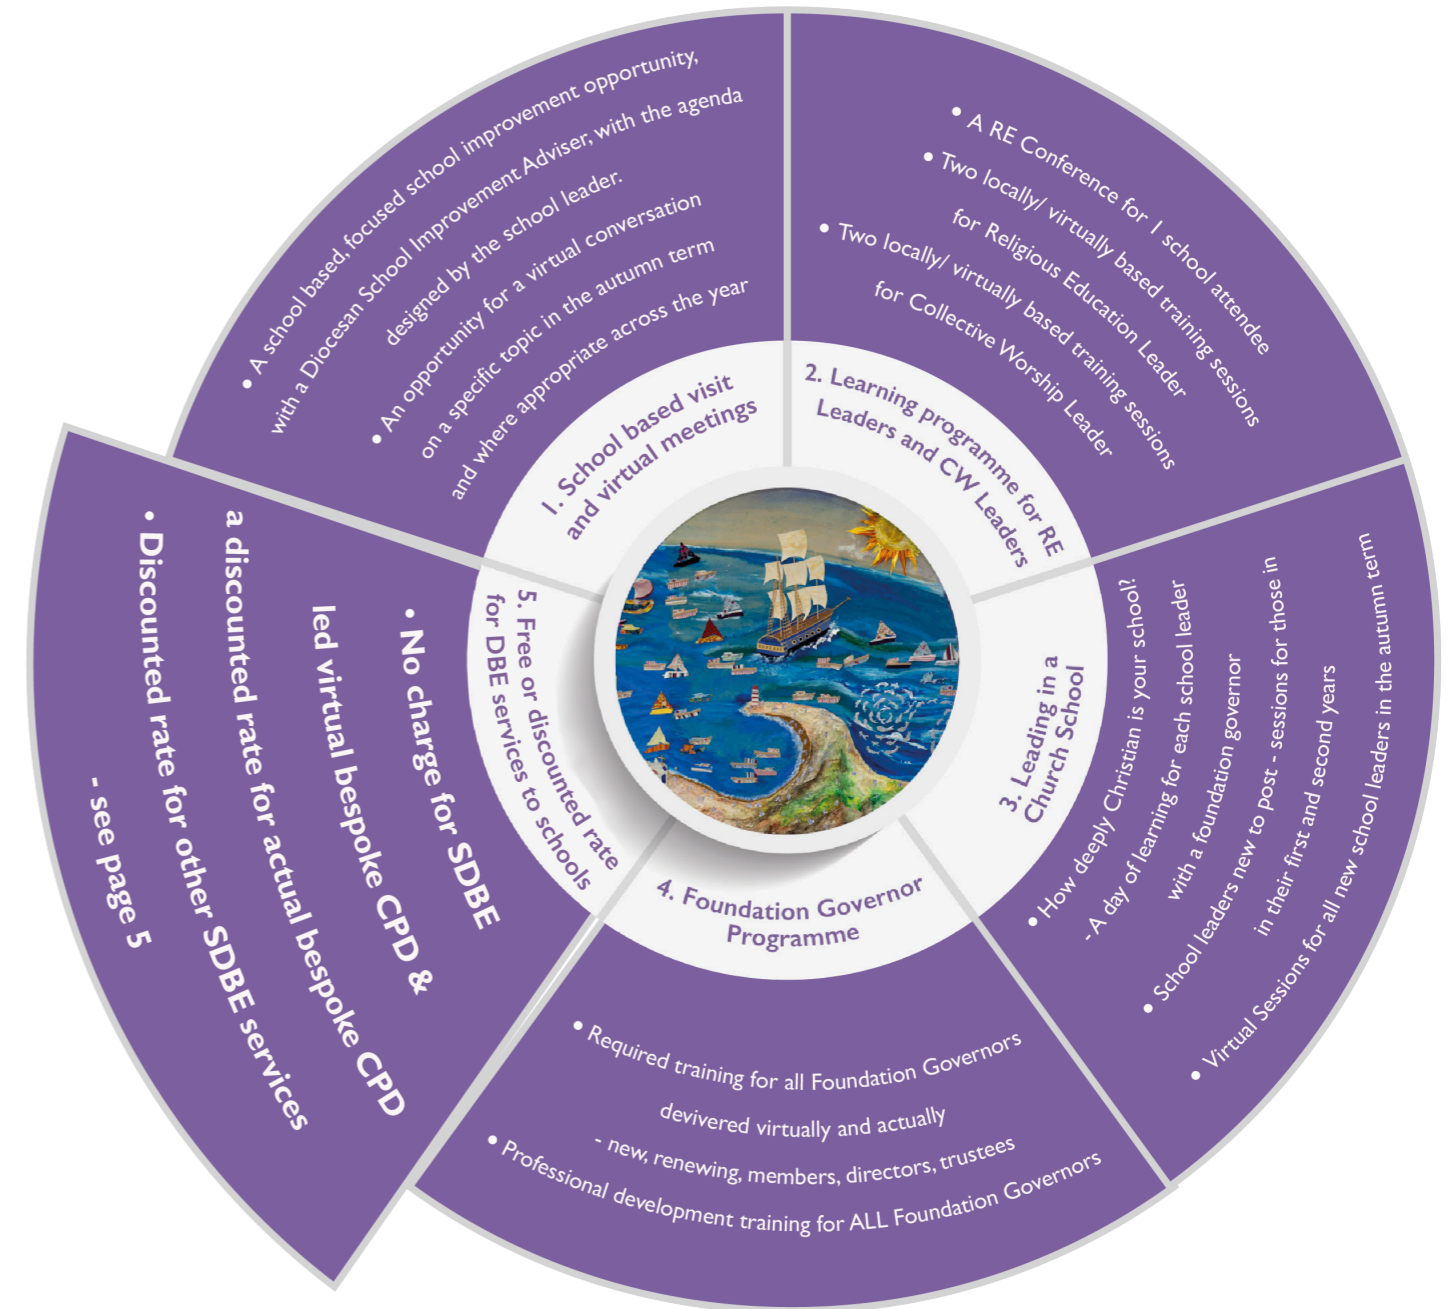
• A school based, focused school improvement opportunity, with a Diocesan School Improvement Adviser, with the agenda designed by the school leader.
• An opportunity for a virtual conversation on a specific topic in the autumn term and where appropriate across the year

1. School based visit and virtual meetings

• A RE Conference for 1 school attendee
• Two locally/ virtually based training sessions for Religious Education Leader
• Two locally/ virtually based training sessions for Collective Worship Leader

2. Learning programme for RE Leaders and CW Leaders

3. Leading in a Church School

• How deeply Christian is your school? - A day of learning for each school leader with a foundation governor
• School leaders new to post - sessions for those in in their first and second years
• Virtual Sessions for all new school leaders in the autumn term

4. Foundation Governor Programme

• Required training for all Foundation Governors devivered virtually and actually - new, renewing, members, directors, trustees
• Professional development training for ALL Foundation Governors

5. Free or discounted rate for DBE services to schools

• No charge for SDBE led virtual bespoke CPD & a discounted rate for actual bespoke CPD
• Discounted rate for other SDBE services - see page 5